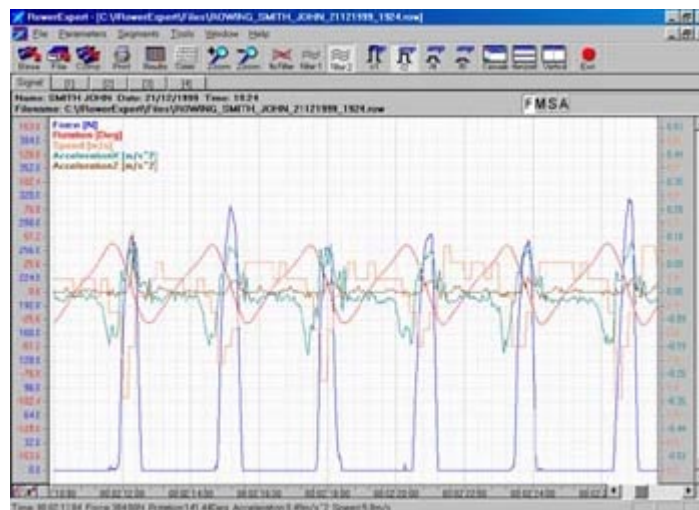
RowerExport - [C:\RowerExport\Files\ROWING_SMITH_JOHN_21121999_1924.row]

File Parameters Segments Tools Window Help

Signal [1] [2] [3] [4]

Name: SMITH JOHN Date: 21/12/1999 Time: 19:24
Filename: C:\RowerExport\Files\ROWING_SMITH_JOHN_21121999_1924.row

FMSA

Force [N]
Rotation [Deg]
Speed [m/s]
AccelerationY [m/s^2]
AccelerationZ [m/s^2]

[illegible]